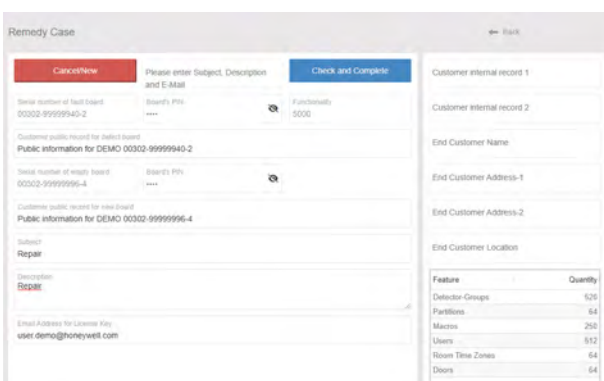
Remedy Case

← Back

Cancel/New

Please enter Subject, Description and E-Mail

Check and Complete

Serial number of fault board
00302-99999940-2

Board's PIN
····

Functionality
5000

Customer public record for defect board
Public information for DEMO 00302-99999940-2

Serial number of empty board
00302-99999996-4

Board's PIN
····

Customer public record for new board
Public information for DEMO 00302-99999996-4

Subject
Repair

Description
Repair

Email Address for License Key
user.demo@honeywell.com

Customer internal record 1

Customer internal record 2

End Customer Name

End Customer Address-1

End Customer Address-2

End Customer Location

| Feature | Quantity |
|---|---|
| Detector-Groups | 520 |
| Partitions | 64 |
| Macros | 250 |
| Users | 512 |
| Room Time Zones | 64 |
| Doors | 64 |